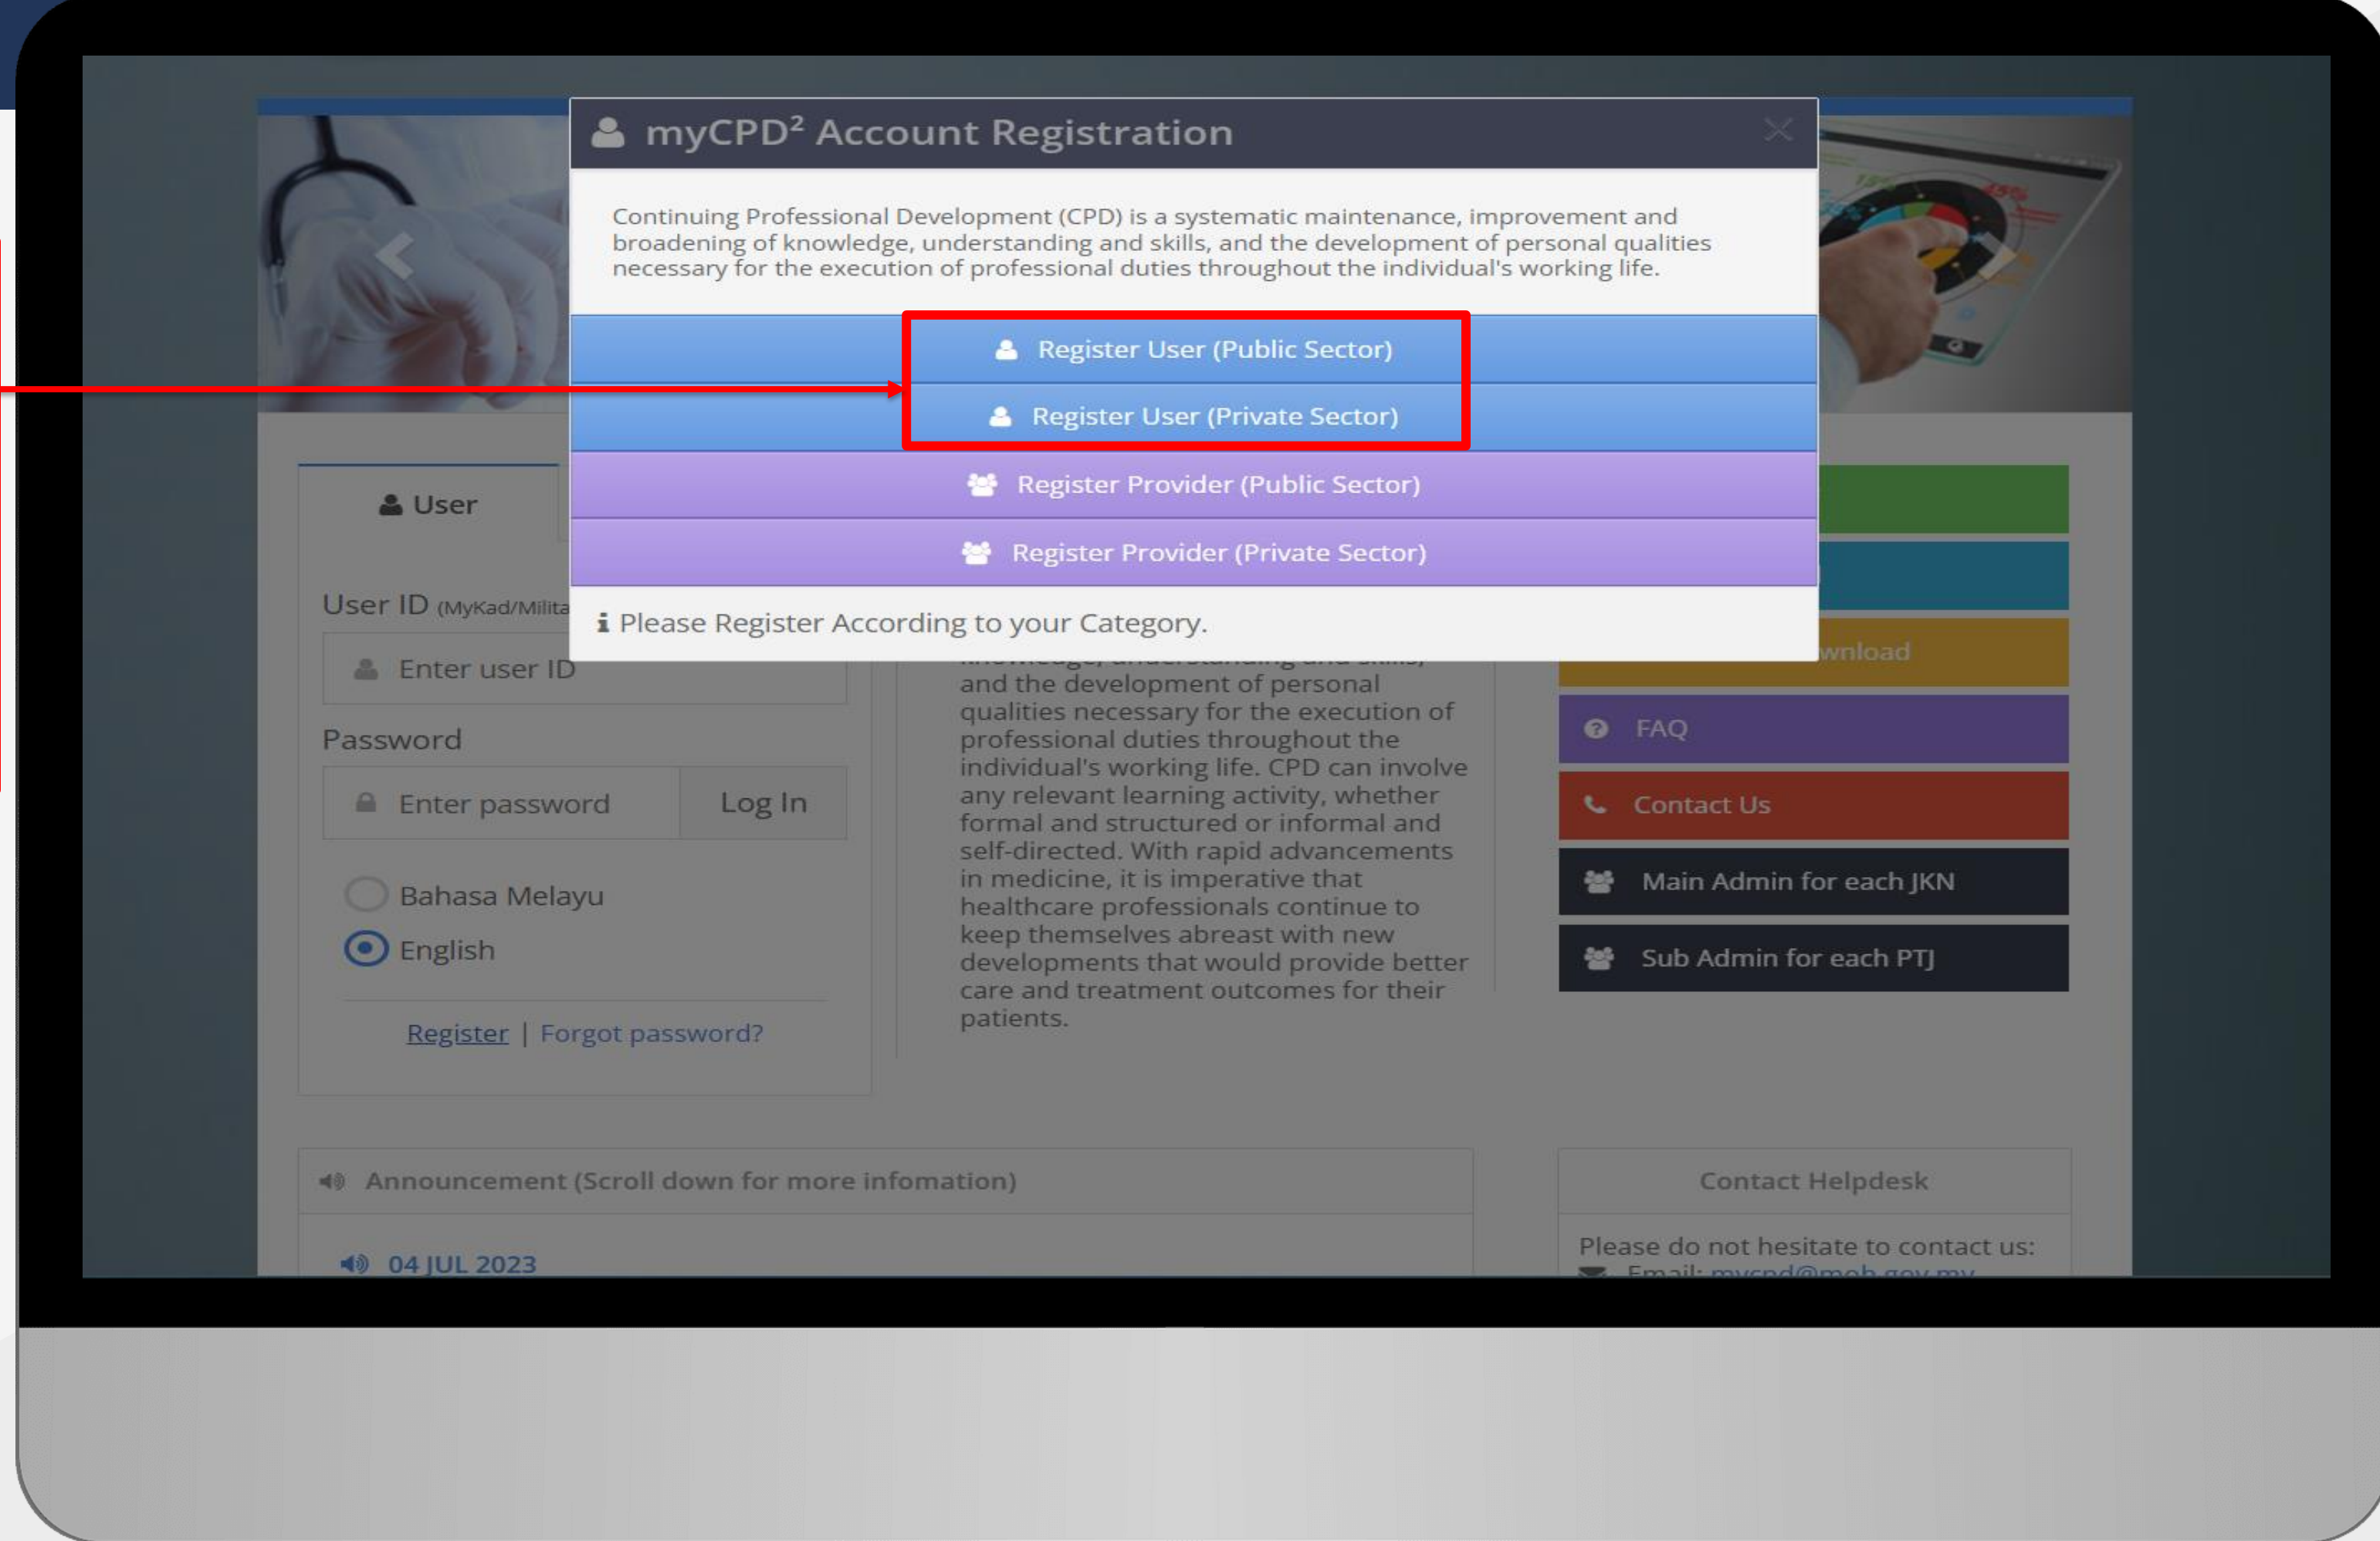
myCPD² Account Registration

Continuing Professional Development (CPD) is a systematic maintenance, improvement and broadening of knowledge, understanding and skills, and the development of personal qualities necessary for the execution of professional duties throughout the individual's working life.

Register User (Public Sector)

Register User (Private Sector)

Register Provider (Public Sector)

Register Provider (Private Sector)

Please Register According to your Category.

User

User ID (MyKad/Milita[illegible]

Enter user ID

Password

Enter password

Log In

Bahasa Melayu

English

Register | Forgot password?

and the development of personal qualities necessary for the execution of professional duties throughout the individual's working life. CPD can involve any relevant learning activity, whether formal and structured or informal and self-directed. With rapid advancements in medicine, it is imperative that healthcare professionals continue to keep themselves abreast with new developments that would provide better care and treatment outcomes for their patients.

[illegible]wnload

FAQ

Contact Us

Main Admin for each JKN

Sub Admin for each PTJ

Announcement (Scroll down for more infomation)

04 JUL 2023

Contact Helpdesk

Please do not hesitate to contact us:

Email: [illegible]